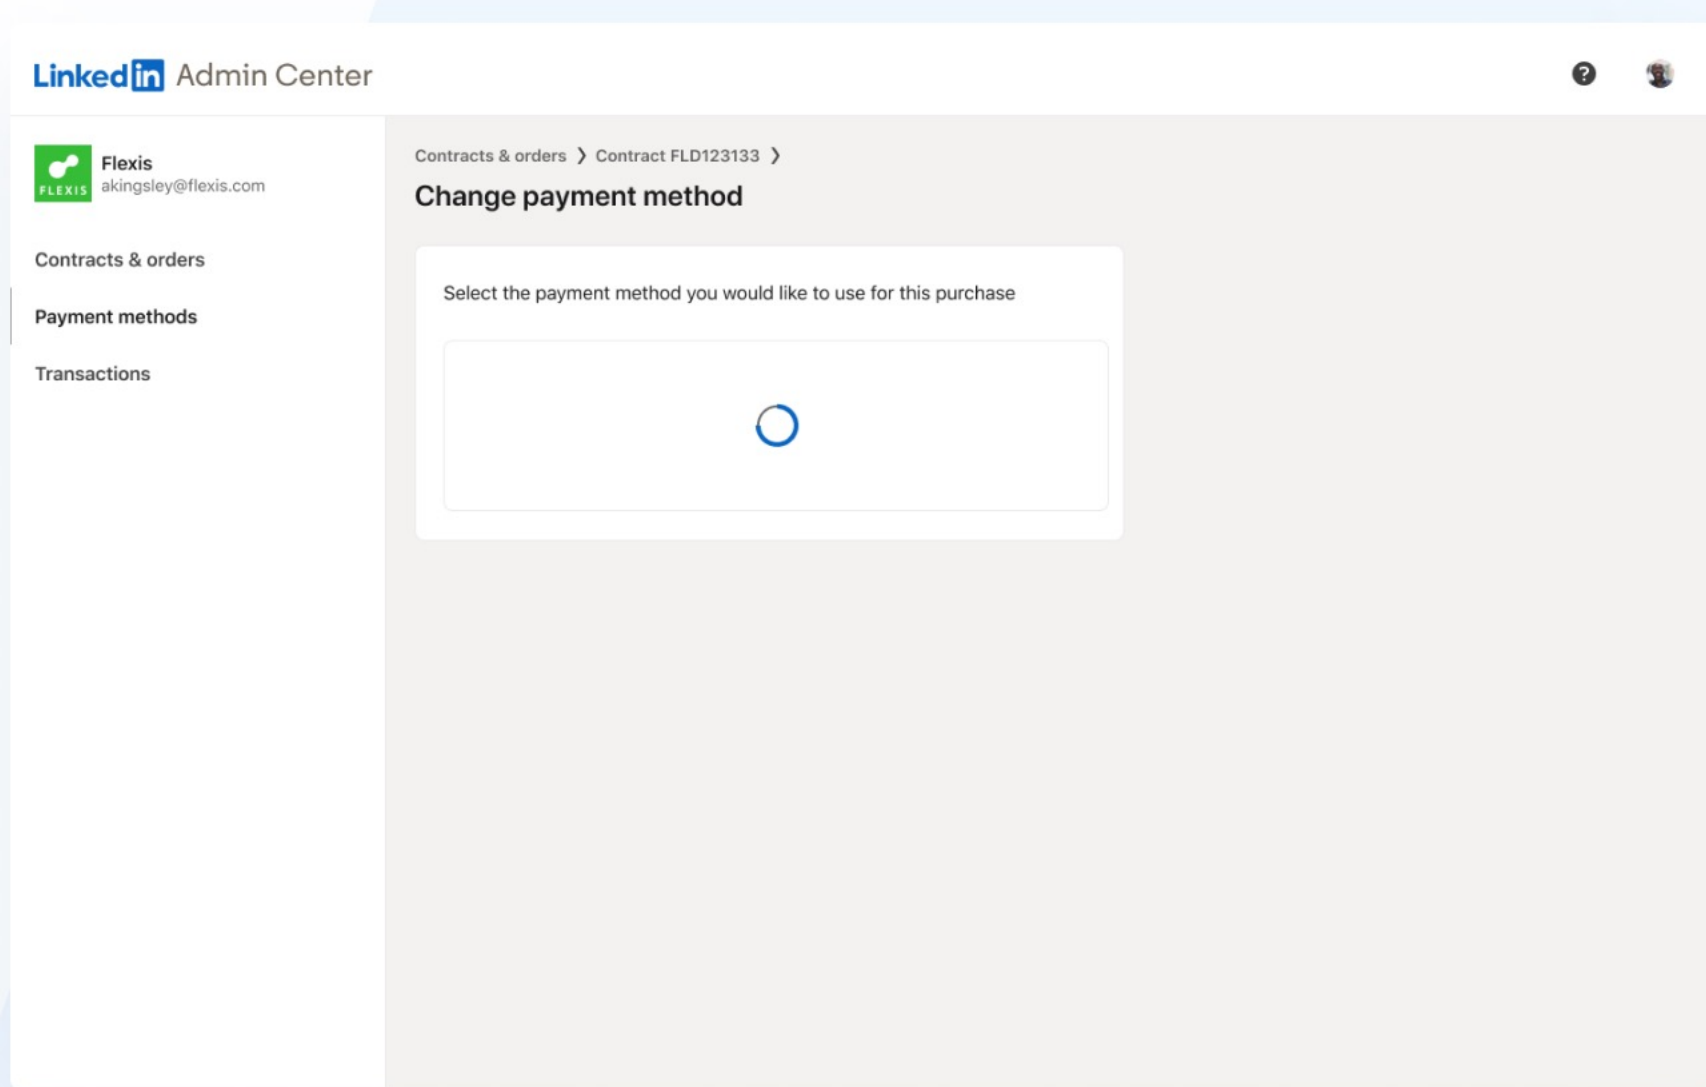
LinkedIn Admin Center

FLEXIS
Flexis
akingsley@flexis.com

Contracts & orders

Payment methods

Transactions

Contracts & orders ❯ Contract FLD123133 ❯

Change payment method

Select the payment method you would like to use for this purchase